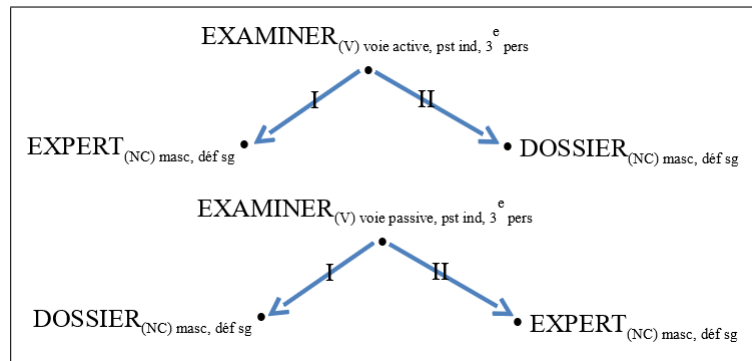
EXAMINER$_{\text{(V) voie active, pst ind, 3}^{\text{e}}\text{ pers}}$

I

II

EXPERT$_{\text{(NC) masc, déf sg}}$

DOSSIER$_{\text{(NC) masc, déf sg}}$

EXAMINER$_{\text{(V) voie passive, pst ind, 3}^{\text{e}}\text{ pers}}$

I

II

DOSSIER$_{\text{(NC) masc, déf sg}}$

EXPERT$_{\text{(NC) masc, déf sg}}$